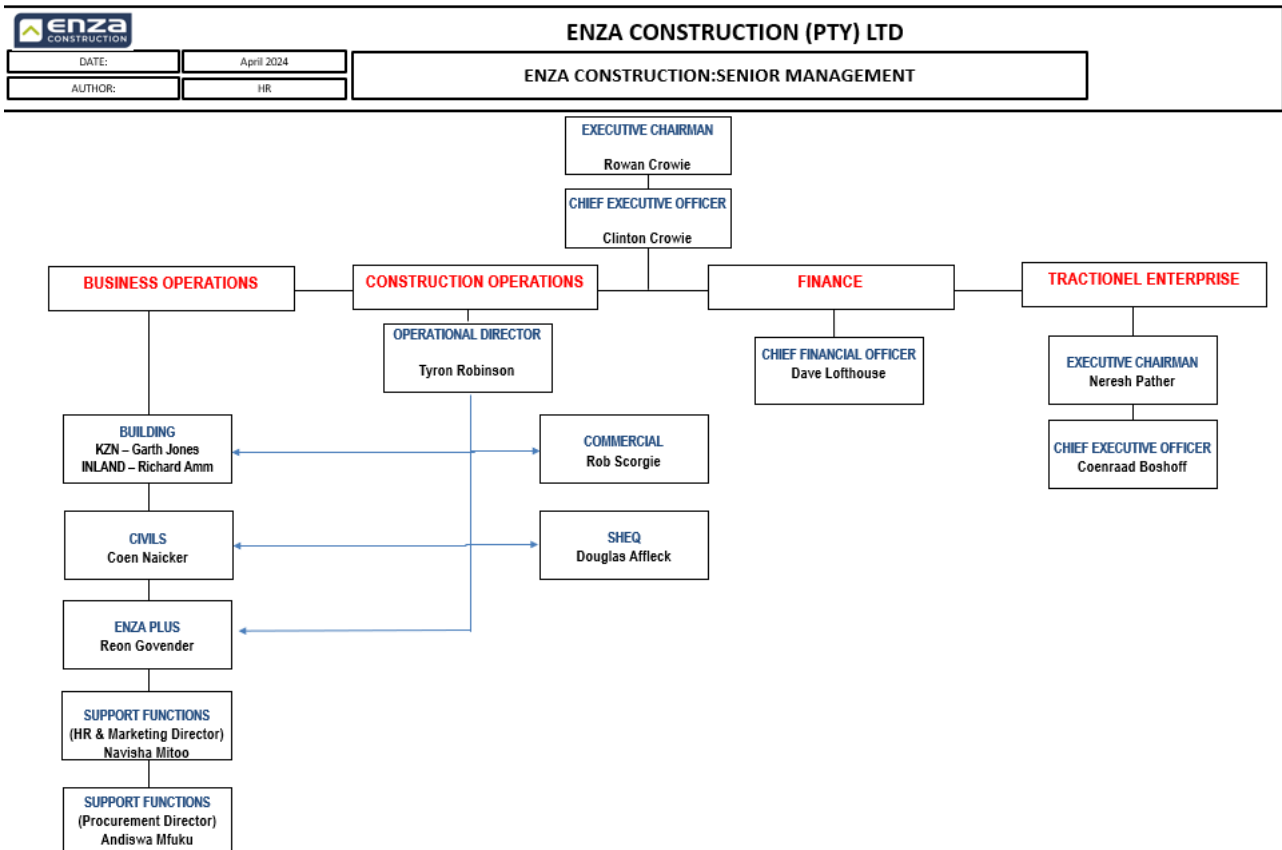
enza
CONSTRUCTION

ENZA CONSTRUCTION (PTY) LTD

| DATE: | April 2024 |
|---|---|
| AUTHOR: | HR |

ENZA CONSTRUCTION:SENIOR MANAGEMENT

EXECUTIVE CHAIRMAN
Rowan Crowie

CHIEF EXECUTIVE OFFICER
Clinton Crowie

BUSINESS OPERATIONS

CONSTRUCTION OPERATIONS

FINANCE

TRACTIONEL ENTERPRISE

OPERATIONAL DIRECTOR
Tyron Robinson

CHIEF FINANCIAL OFFICER
Dave Lofthouse

EXECUTIVE CHAIRMAN
Neresh Pather

CHIEF EXECUTIVE OFFICER
Coenraad Boshoff

BUILDING
KZN – Garth Jones
INLAND – Richard Amm

COMMERCIAL
Rob Scorgie

CIVILS
Coen Naicker

SHEQ
Douglas Affleck

ENZA PLUS
Reon Govender

SUPPORT FUNCTIONS
(HR & Marketing Director)
Navisha Mitoo

SUPPORT FUNCTIONS
(Procurement Director)
Andiswa Mfuku